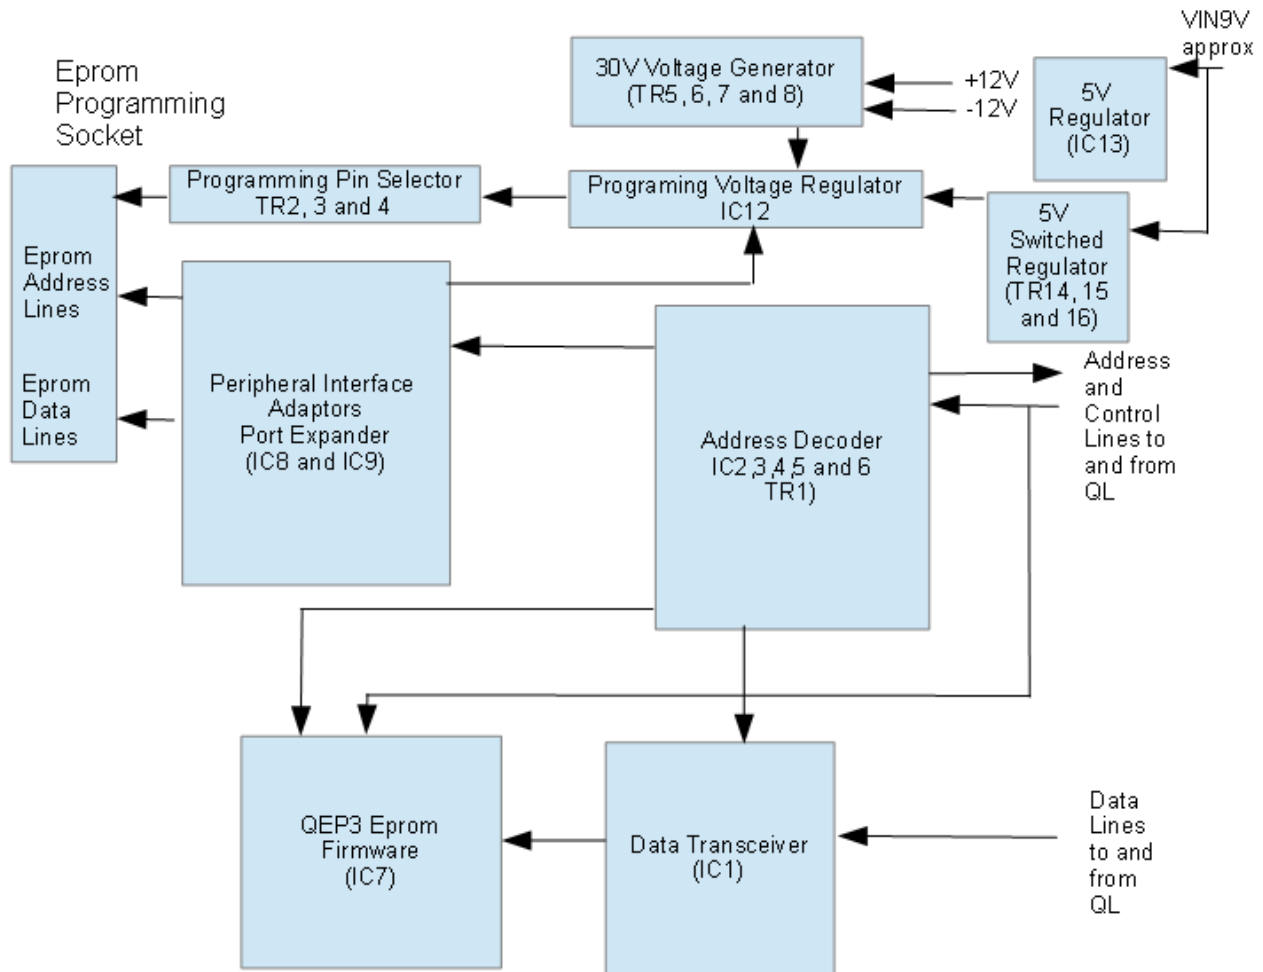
Eprom Programming Socket

30V Voltage Generator (TR5, 6, 7 and 8)

+12V
-12V

VIN9V approx

5V Regulator (IC13)

Programming Pin Selector TR2, 3 and 4

Programing Voltage Regulator IC12

5V Switched Regulator (TR14, 15 and 16)

Eprom Address Lines

Eprom Data Lines

Peripheral Interface Adaptors Port Expander (IC8 and IC9)

Address Decoder IC2,3,4,5 and 6 TR1)

Address and Control Lines to and from QL

QEP3 Eprom Firmware (IC7)

Data Transceiver (IC1)

Data Lines to and from QL